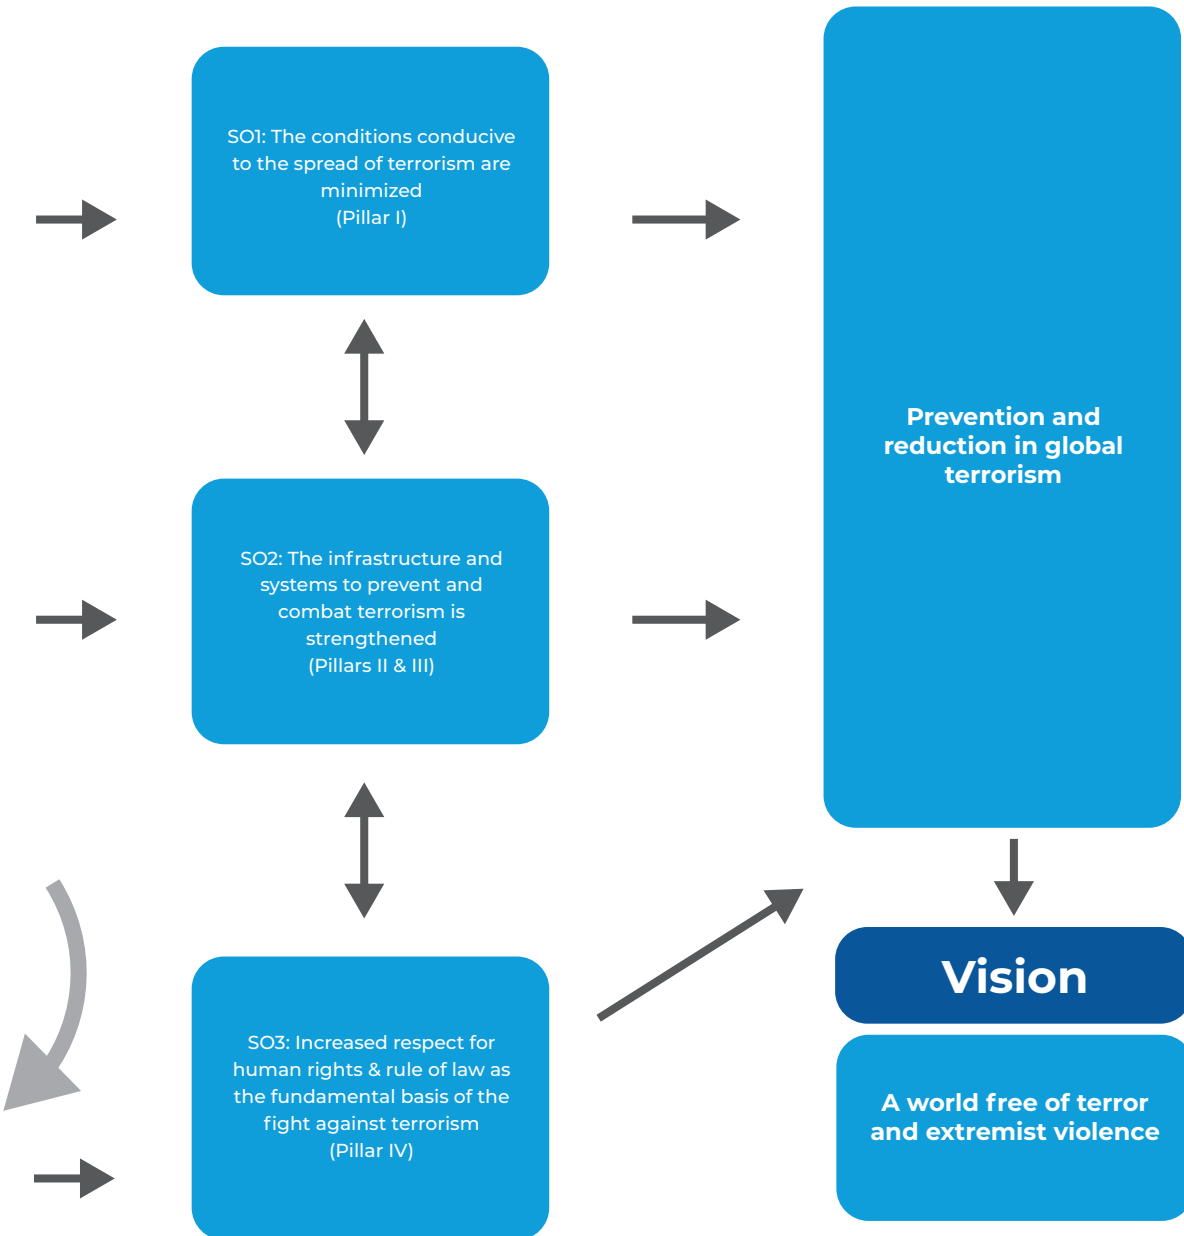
SO1: The conditions conducive to the spread of terrorism are minimized
(Pillar I)

SO2: The infrastructure and systems to prevent and combat terrorism is strengthened
(Pillars II & III)

SO3: Increased respect for human rights & rule of law as the fundamental basis of the fight against terrorism
(Pillar IV)

Prevention and reduction in global terrorism

Vision

A world free of terror and extremist violence